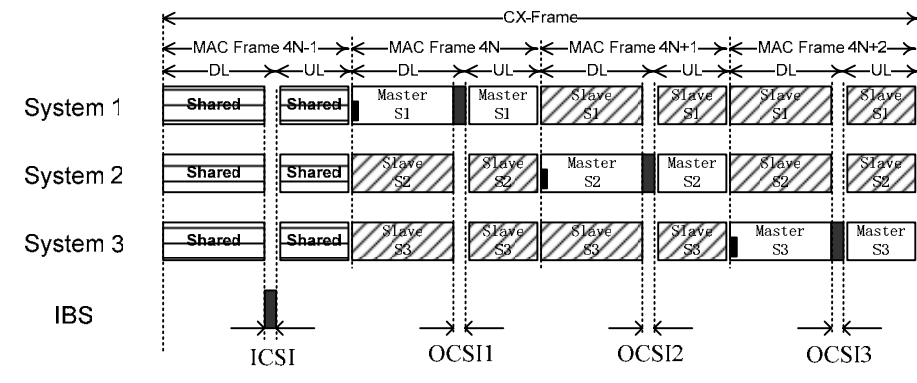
CX-Frame

MAC Frame 4N-1
MAC Frame 4N
MAC Frame 4N+1
MAC Frame 4N+2

DL UL DL UL DL UL DL UL

System 1
Shared
Shared
Master S1
Master S1
Slave S1
Slave S1
Slave S1
Slave S1

System 2
Shared
Shared
Slave S2
Slave S2
Master S2
Master S2
Slave S2
Slave S2

System 3
Shared
Shared
Slave S3
Slave S3
Slave S3
Slave S3
Master S3
Master S3

IBS

ICSI
OCSI1
OCSI2
OCSI3